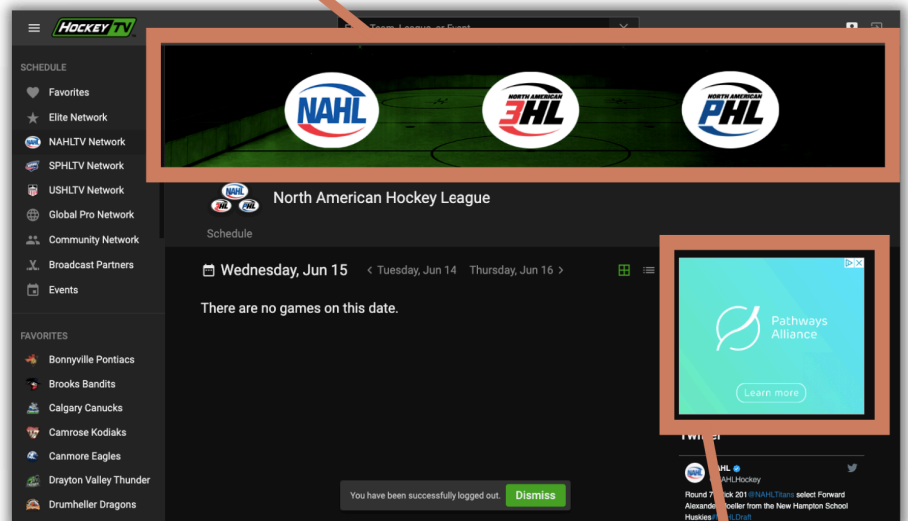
HOCKEY TV

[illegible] Team, League, or Event

SCHEDULE

Favorites

Elite Network

NAHLTV Network

SPHLTV Network

USHLTV Network

Global Pro Network

Community Network

Broadcast Partners

Events

FAVORITES

Bonnyville Pontiacs

Brooks Bandits

Calgary Canucks

Camrose Kodiaks

Canmore Eagles

Drayton Valley Thunder

Drumheller Dragons

NAHL

NORTH AMERICAN 3HL

NORTH AMERICAN PHL

North American Hockey League

Schedule

Wednesday, Jun 15

‹ Tuesday, Jun 14

Thursday, Jun 16 ›

There are no games on this date.

Pathways Alliance

Learn more

Twitter

NAHL
@NAHLHockey

Round 7, Pick 201 @NAHLTitans select Forward Alexander Moeller from the New Hampton School Huskies #NAHLDraft

You have been successfully logged out.

Dismiss